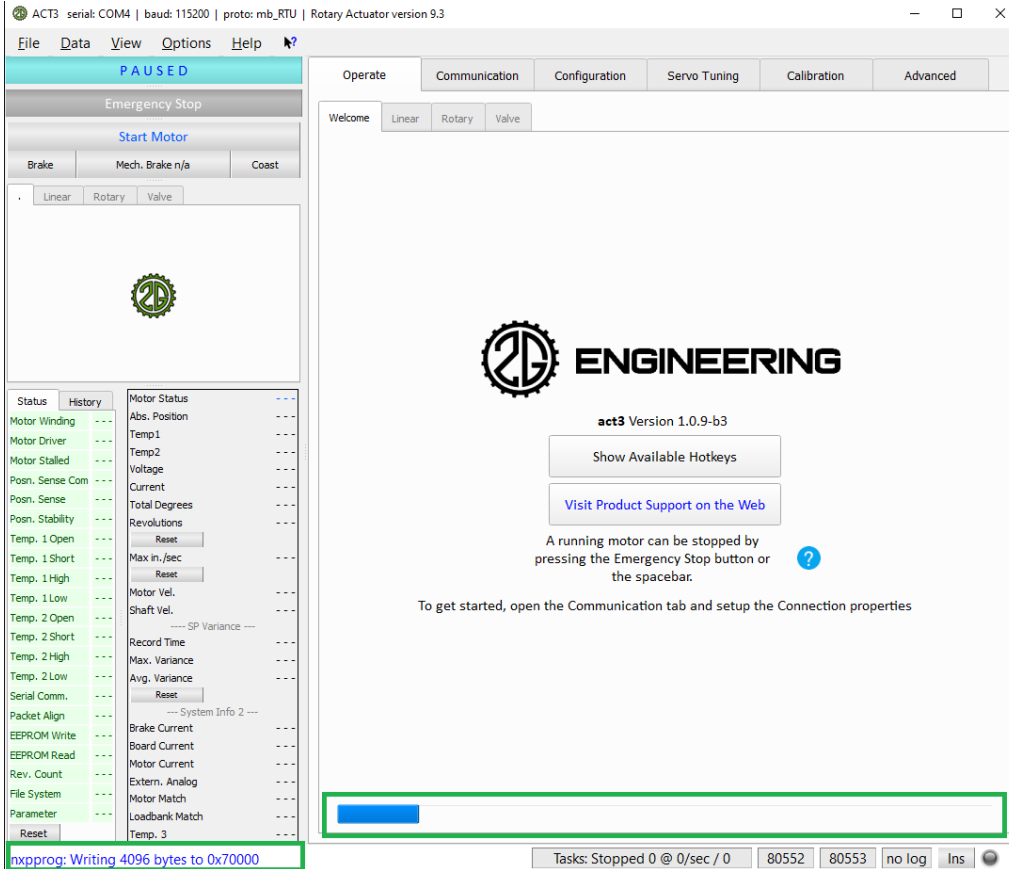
ACT3 serial: COM4 | baud: 115200 | proto: mb_RTU | Rotary Actuator version 9.3

File Data View Options Help

PAUSED

Emergency Stop

Start Motor

Brake | Mech. Brake n/a | Coast

. | Linear | Rotary | Valve

Status | History

Motor Winding ---
Motor Driver ---
Motor Stalled ---
Posn. Sense Com ---
Posn. Sense ---
Posn. Stability ---
Temp. 1 Open ---
Temp. 1 Short ---
Temp. 1 High ---
Temp. 1 Low ---
Temp. 2 Open ---
Temp. 2 Short ---
Temp. 2 High ---
Temp. 2 Low ---
Serial Comm. ---
Packet Align ---
EEPROM Write ---
EEPROM Read ---
Rev. Count ---
File System ---
Parameter ---
Reset

Motor Status ---
Abs. Position ---
Temp1 ---
Temp2 ---
Voltage ---
Current ---
Total Degrees ---
Revolutions ---
Reset
Max in./sec ---
Reset
Motor Vel. ---
Shaft Vel. ---
---- SP Variance ---
Record Time ---
Max. Variance ---
Avg. Variance ---
Reset
--- System Info 2 ---
Brake Current ---
Board Current ---
Motor Current ---
Extern. Analog ---
Motor Match ---
Loadbank Match ---
Temp. 3 ---

Operate | Communication | Configuration | Servo Tuning | Calibration | Advanced

Welcome | Linear | Rotary | Valve

2G ENGINEERING

act3 Version 1.0.9-b3

Show Available Hotkeys

Visit Product Support on the Web

A running motor can be stopped by pressing the Emergency Stop button or the spacebar.

?

To get started, open the Communication tab and setup the Connection properties

nxpprog: Writing 4096 bytes to 0x70000

Tasks: Stopped 0 @ 0/sec / 0 | 80552 | 80553 | no log | Ins